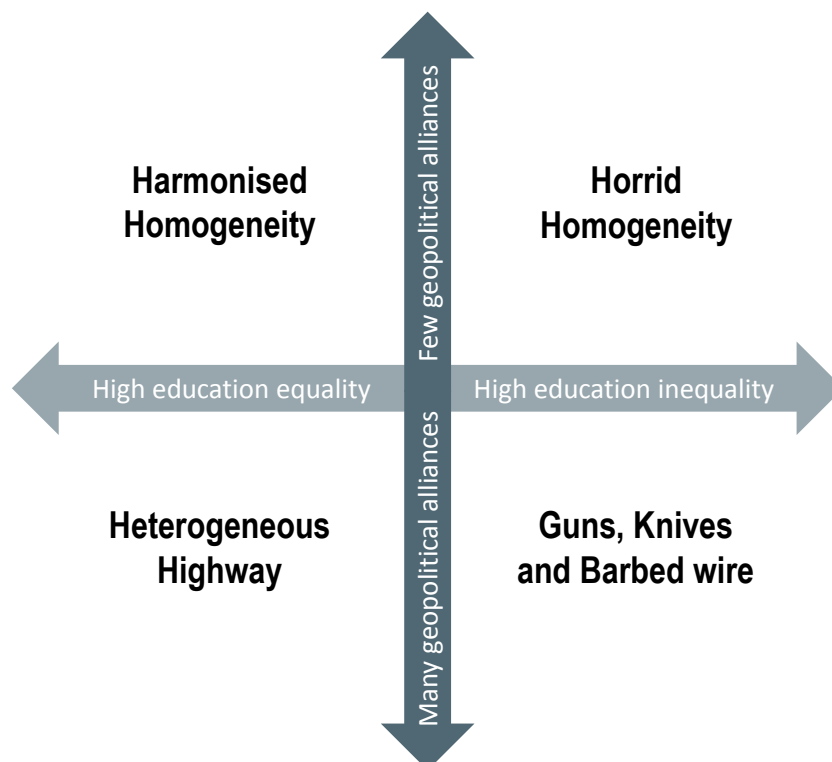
Few geopolitical alliances

Harmonised Homogeneity

Horrid Homogeneity

High education equality

High education inequality

Heterogeneous Highway

Guns, Knives and Barbed wire

Many geopolitical alliances